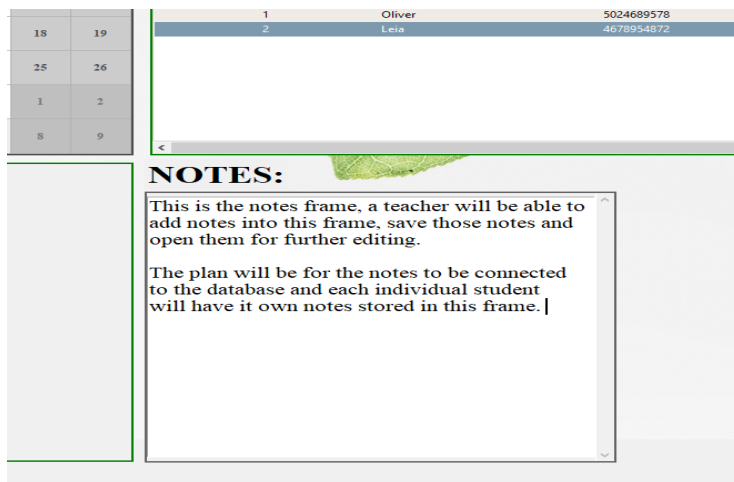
| 18 | 19 |
|---|---|
| 25 | 26 |
| 1 | 2 |
| 8 | 9 |

| 1 | Oliver | 5024689578 |
|---|---|---|
| 2 | Leia | 4678954872 |

NOTES:

This is the notes frame, a teacher will be able to add notes into this frame, save those notes and open them for further editing.

The plan will be for the notes to be connected to the database and each individual student will have it own notes stored in this frame.